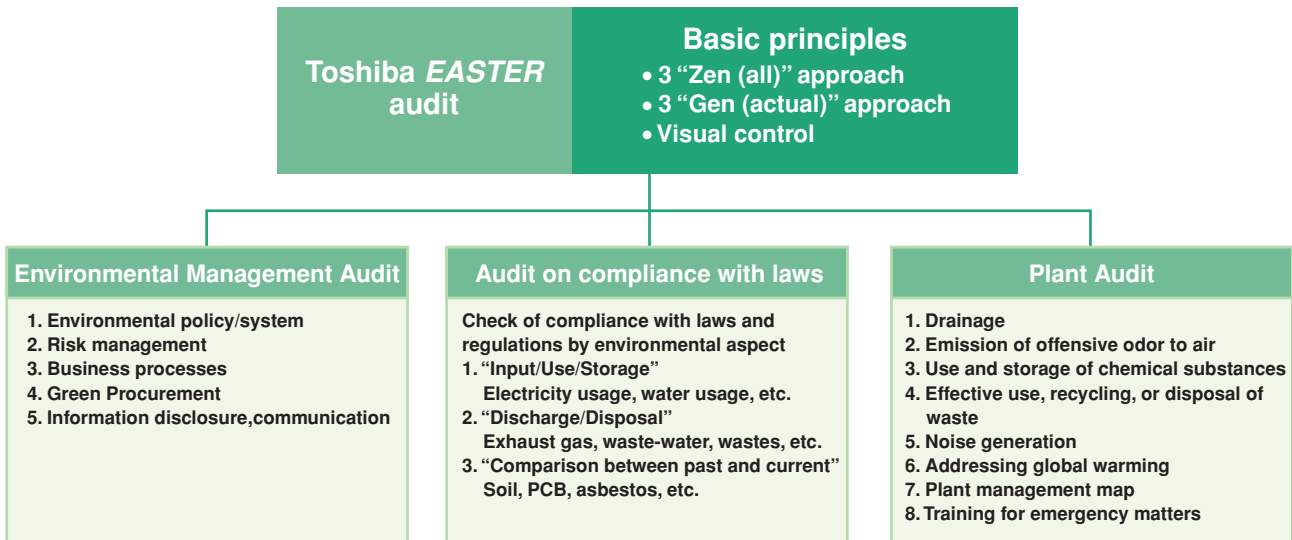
Toshiba EASTER audit

Basic principles
• 3 “Zen (all)” approach
• 3 “Gen (actual)” approach
• Visual control

Environmental Management Audit

1. Environmental policy/system
2. Risk management
3. Business processes
4. Green Procurement
5. Information disclosure,communication

Audit on compliance with laws

Check of compliance with laws and regulations by environmental aspect
1. “Input/Use/Storage”
Electricity usage, water usage, etc.
2. “Discharge/Disposal”
Exhaust gas, waste-water, wastes, etc.
3. “Comparison between past and current”
Soil, PCB, asbestos, etc.

Plant Audit

1. Drainage
2. Emission of offensive odor to air
3. Use and storage of chemical substances
4. Effective use, recycling, or disposal of waste
5. Noise generation
6. Addressing global warming
7. Plant management map
8. Training for emergency matters